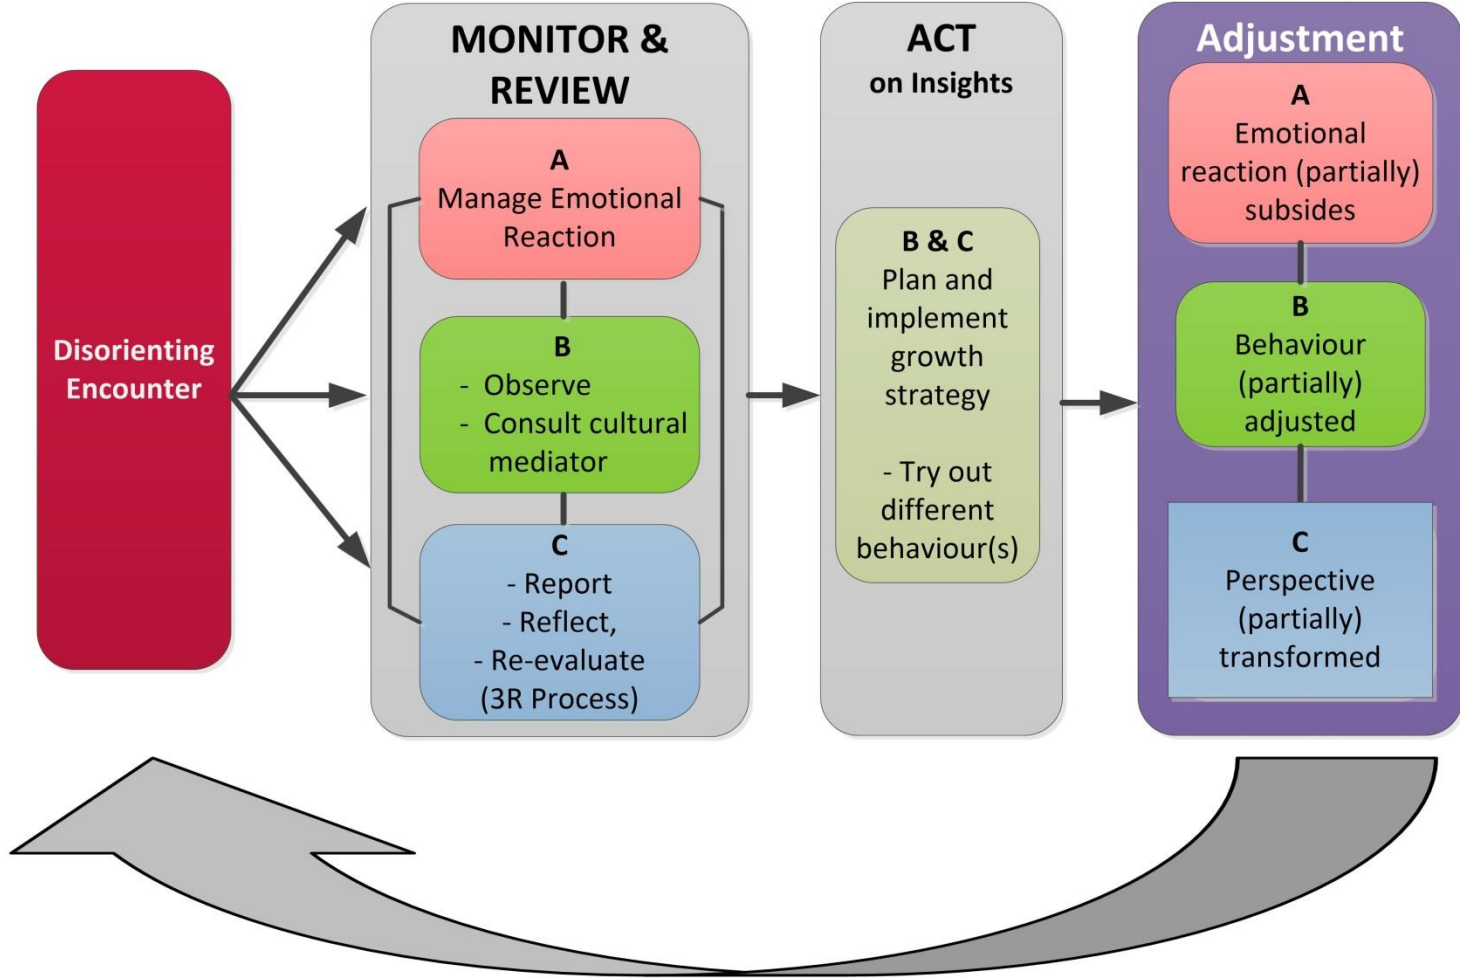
Disorienting Encounter

MONITOR & REVIEW

A
Manage Emotional Reaction

B
- Observe
- Consult cultural mediator

C
- Report
- Reflect,
- Re-evaluate
(3R Process)

ACT
on Insights

B & C
Plan and implement growth strategy

- Try out different behaviour(s)

Adjustment

A
Emotional reaction (partially) subsides

B
Behaviour (partially) adjusted

C
Perspective (partially) transformed